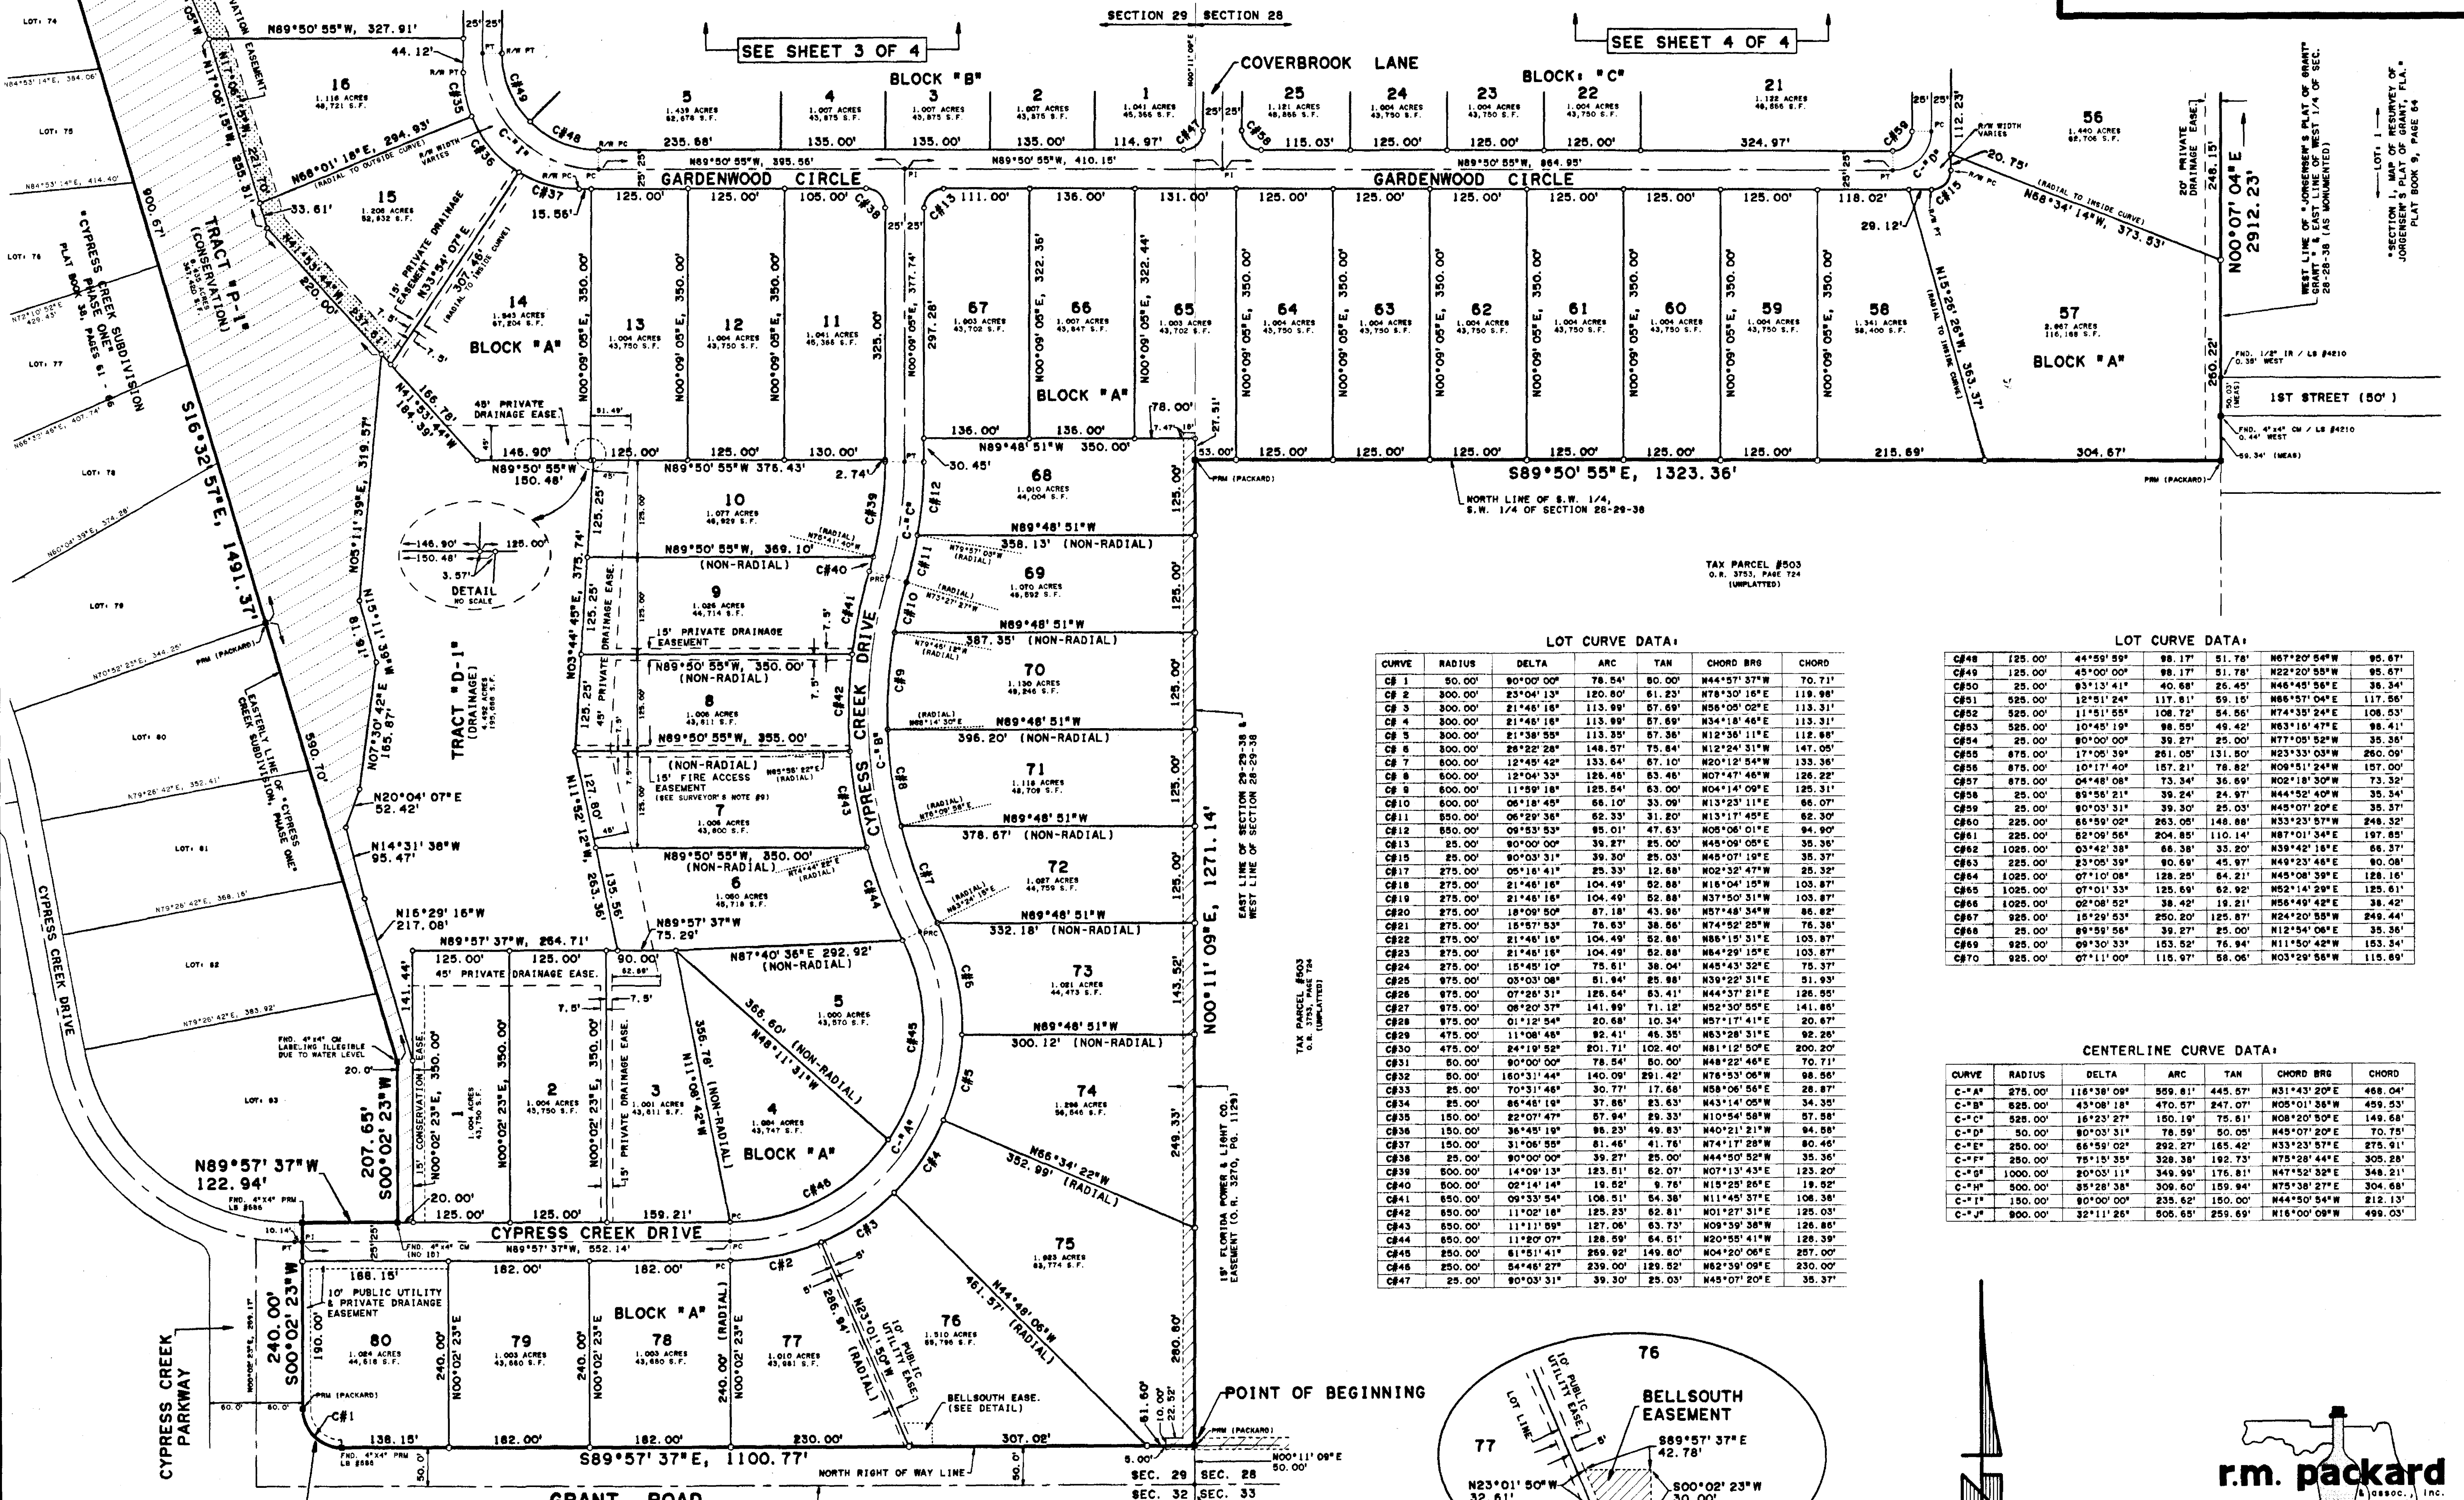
SECTION 29 | SECTION 28

SEE SHEET 3 OF 4

SEE SHEET 4 OF 4

COVERBROOK LANE

BLOCK "B"

BLOCK: "C"

GARDENWOOD CIRCLE

GARDENWOOD CIRCLE

BLOCK "A"

BLOCK "A"

BLOCK "A"

BLOCK "A"

BLOCK "A"

CYPRESS CREEK DRIVE

CYPRESS CREEK DRIVE

CYPRESS CREEK DRIVE

CYPRESS CREEK PARKWAY

TRACT "P-1" (CONSERVATION)

TRACT "D-1" (DRAINAGE)

"CYPRESS CREEK SUBDIVISION PHASE ONE" PLAT BOOK 36, PAGES 61 - 66

S16°32'57"E, 1491.37'

N89°50'55"W, 327.91'

N89°50'55"W, 395.56'

N89°50'55"W, 410.15'

N89°50'55"W, 864.95'

S89°50'55"E, 1323.36'

N00°11'09"E, 1271.14'

S89°57'37"E, 1100.77'

N00°07'04"E 2912.23'

1ST STREET (50')

NORTH LINE OF S.W. 1/4, S.W. 1/4 OF SECTION 28-29-38

TAX PARCEL #503 O.R. 3753, PAGE 724 (UNPLATTED)

EAST LINE OF SECTION 29-29-38 & WEST LINE OF SECTION 28-29-38

15' FLORIDA POWER & LIGHT CO. EASEMENT (O.R. 3270, PG. 1129)

WEST LINE OF "JORGENSEN'S PLAT OF GRANT" GRANT" & EAST LINE OF WEST 1/4 OF SEC. 28-28-38 (AS MONUMENTED)

"SECTION 1, MAP OF RESURVEY OF JORGENSEN'S PLAT OF GRANT, FLA." PLAT BOOK 9, PAGE 64

LOT: 1

POINT OF BEGINNING

NORTH RIGHT OF WAY LINE

GRANT ROAD

SEC. 29 | SEC. 28
SEC. 32 | SEC. 33

DETAIL NO SCALE

BELLSOUTH EASE. (SEE DETAIL)

BELLSOUTH EASEMENT

LOT CURVE DATA:

| CURVE | RADIUS | DELTA | ARC | TAN | CHORD BRG | CHORD |
|---|---|---|---|---|---|---|
| C# 1 | 50.00' | 90°00'00" | 78.54' | 50.00' | N44°57'37"W | 70.71' |
| C# 2 | 300.00' | 23°04'13" | 120.80' | 61.23' | N78°30'16"E | 119.98' |
| C# 3 | 300.00' | 21°46'16" | 113.99' | 57.69' | N56°05'02"E | 113.31' |
| C# 4 | 300.00' | 21°46'16" | 113.99' | 57.69' | N34°18'46"E | 113.31' |
| C# 5 | 300.00' | 21°38'55" | 113.35' | 57.36' | N12°36'11"E | 112.68' |
| C# 6 | 300.00' | 28°22'28" | 148.57' | 75.84' | N12°24'31"W | 147.05' |
| C# 7 | 600.00' | 12°45'42" | 133.64' | 67.10' | N20°12'54"W | 133.36' |
| C# 8 | 600.00' | 12°04'33" | 126.45' | 63.46' | N07°47'46"W | 126.22' |
| C# 9 | 600.00' | 11°59'18" | 125.54' | 63.00' | N04°14'09"E | 125.31' |
| C#10 | 600.00' | 06°18'45" | 66.10' | 33.09' | N13°23'11"E | 66.07' |
| C#11 | 550.00' | 06°29'36" | 62.33' | 31.20' | N13°17'45"E | 62.30' |
| C#12 | 550.00' | 09°53'53" | 95.01' | 47.63' | N05°06'01"E | 94.90' |
| C#13 | 25.00' | 90°00'00" | 39.27' | 25.00' | N45°09'05"E | 35.35' |
| C#15 | 25.00' | 90°03'31" | 39.30' | 25.03' | N45°07'19"E | 35.37' |
| C#17 | 275.00' | 05°16'41" | 25.33' | 12.68' | N02°32'47"W | 25.32' |
| C#18 | 275.00' | 21°46'16" | 104.49' | 52.88' | N16°04'15"W | 103.87' |
| C#19 | 275.00' | 21°46'16" | 104.49' | 52.88' | N37°50'31"W | 103.87' |
| C#20 | 275.00' | 18°09'50" | 87.18' | 43.95' | N57°48'34"W | 86.82' |
| C#21 | 275.00' | 15°57'53" | 76.63' | 38.56' | N74°52'25"W | 76.38' |
| C#22 | 275.00' | 21°46'16" | 104.49' | 52.88' | N86°15'31"E | 103.87' |
| C#23 | 275.00' | 21°46'16" | 104.49' | 52.88' | N64°29'15"E | 103.87' |
| C#24 | 275.00' | 15°45'10" | 75.61' | 38.04' | N45°43'32"E | 75.37' |
| C#25 | 975.00' | 03°03'08" | 51.94' | 25.98' | N39°22'31"E | 51.93' |
| C#26 | 975.00' | 07°25'31" | 126.64' | 63.41' | N44°37'21"E | 126.55' |
| C#27 | 975.00' | 08°20'37" | 141.99' | 71.12' | N52°30'55"E | 141.86' |
| C#28 | 975.00' | 01°12'54" | 20.68' | 10.34' | N57°17'41"E | 20.67' |
| C#29 | 475.00' | 11°08'48" | 92.41' | 46.35' | N63°28'31"E | 92.26' |
| C#30 | 475.00' | 24°19'52" | 201.71' | 102.40' | N81°12'50"E | 200.20' |
| C#31 | 50.00' | 90°00'00" | 78.54' | 50.00' | N48°22'46"E | 70.71' |
| C#32 | 50.00' | 160°31'44" | 140.09' | 291.42' | N76°53'06"W | 98.56' |
| C#33 | 25.00' | 70°31'46" | 30.77' | 17.68' | N58°06'56"E | 28.87' |
| C#34 | 25.00' | 86°46'19" | 37.86' | 23.63' | N43°14'05"W | 34.35' |
| C#35 | 150.00' | 22°07'47" | 57.94' | 29.33' | N10°54'58"W | 57.58' |
| C#36 | 150.00' | 36°45'19" | 96.23' | 49.83' | N40°21'21"W | 94.58' |
| C#37 | 150.00' | 31°06'55" | 81.46' | 41.76' | N74°17'28"W | 80.46' |
| C#38 | 25.00' | 90°00'00" | 39.27' | 25.00' | N44°50'52"W | 35.36' |
| C#39 | 500.00' | 14°09'13" | 123.51' | 62.07' | N07°13'43"E | 123.20' |
| C#40 | 500.00' | 02°14'14" | 19.52' | 9.76' | N15°25'26"E | 19.52' |
| C#41 | 650.00' | 09°33'54" | 108.51' | 54.38' | N11°45'37"E | 108.38' |
| C#42 | 650.00' | 11°02'16" | 125.23' | 62.81' | N01°27'31"E | 125.03' |
| C#43 | 650.00' | 11°11'59" | 127.06' | 63.73' | N09°39'38"W | 126.86' |
| C#44 | 650.00' | 11°20'07" | 128.59' | 64.51' | N20°55'41"W | 128.39' |
| C#45 | 250.00' | 61°51'41" | 269.92' | 149.80' | N04°20'06"E | 257.00' |
| C#46 | 250.00' | 54°46'27" | 239.00' | 129.52' | N62°39'09"E | 230.00' |
| C#47 | 25.00' | 90°03'31" | 39.30' | 25.03' | N45°07'20"E | 35.37' |

LOT CURVE DATA:

| C#48 | 125.00' | 44°59'09" | 98.17' | 51.78' | N67°20'54"W | 95.67' |
|---|---|---|---|---|---|---|
| C#49 | 125.00' | 45°00'00" | 98.17' | 51.78' | N22°20'55"W | 95.67' |
| C#50 | 25.00' | 93°13'41" | 40.68' | 26.45' | N46°45'56"E | 36.34' |
| C#51 | 525.00' | 12°51'24" | 117.81' | 59.15' | N86°57'04"E | 117.56' |
| C#52 | 525.00' | 11°51'55" | 108.72' | 54.56' | N74°35'24"E | 108.53' |
| C#53 | 525.00' | 10°45'19" | 98.55' | 49.42' | N63°16'47"E | 98.41' |
| C#54 | 25.00' | 90°00'00" | 39.27' | 25.00' | N77°05'52"W | 35.36' |
| C#55 | 875.00' | 17°05'39" | 261.05' | 131.50' | N23°33'03"W | 260.09' |
| C#56 | 875.00' | 10°17'40" | 157.21' | 78.82' | N09°51'24"W | 157.00' |
| C#57 | 875.00' | 04°48'08" | 73.34' | 36.69' | N02°18'30"W | 73.32' |
| C#58 | 25.00' | 89°56'21" | 39.24' | 24.97' | N44°52'40"W | 35.34' |
| C#59 | 25.00' | 90°03'31" | 39.30' | 25.03' | N45°07'20"E | 35.37' |
| C#60 | 225.00' | 66°59'02" | 263.05' | 148.88' | N33°23'57"W | 248.32' |
| C#61 | 225.00' | 52°09'56" | 204.85' | 110.14' | N87°01'34"E | 197.85' |
| C#62 | 1025.00' | 03°42'38" | 66.38' | 33.20' | N39°42'16"E | 66.37' |
| C#63 | 225.00' | 23°05'39" | 90.69' | 45.97' | N49°23'46"E | 90.08' |
| C#64 | 1025.00' | 07°10'08" | 128.25' | 64.21' | N45°08'39"E | 128.16' |
| C#65 | 1025.00' | 07°01'33" | 125.69' | 62.92' | N52°14'29"E | 125.61' |
| C#66 | 1025.00' | 02°08'52" | 38.42' | 19.21' | N56°49'42"E | 38.42' |
| C#67 | 925.00' | 15°29'53" | 250.20' | 125.87' | N24°20'55"W | 249.44' |
| C#68 | 25.00' | 89°59'56" | 39.27' | 25.00' | N12°54'06"E | 35.35' |
| C#69 | 925.00' | 09°30'33" | 153.52' | 76.94' | N11°50'42"W | 153.34' |
| C#70 | 925.00' | 07°11'00" | 115.97' | 58.06' | N03°29'56"W | 115.89' |

CENTERLINE CURVE DATA:

| CURVE | RADIUS | DELTA | ARC | TAN | CHORD BRG | CHORD |
|---|---|---|---|---|---|---|
| C-"A" | 275.00' | 116°38'09" | 559.81' | 445.57' | N31°43'20"E | 468.04' |
| C-"B" | 625.00' | 43°08'18" | 470.57' | 247.07' | N05°01'36"W | 459.53' |
| C-"C" | 525.00' | 16°23'27" | 150.19' | 75.61' | N08°20'50"E | 149.68' |
| C-"D" | 50.00' | 90°03'31" | 78.59' | 50.05' | N45°07'20"E | 70.75' |
| C-"E" | 250.00' | 66°59'02" | 292.27' | 165.42' | N33°23'57"E | 275.91' |
| C-"F" | 250.00' | 75°15'35" | 328.38' | 192.73' | N75°28'44"E | 305.28' |
| C-"G" | 1000.00' | 20°03'11" | 349.99' | 176.81' | N47°52'32"E | 348.21' |
| C-"H" | 500.00' | 35°28'38" | 309.60' | 159.94' | N75°38'27"E | 304.68' |
| C-"I" | 150.00' | 90°00'00" | 235.62' | 150.00' | N44°50'54"W | 212.13' |
| C-"J" | 900.00' | 32°11'26" | 505.65' | 259.69' | N16°00'09"W | 499.03' |

r.m. packard & assoc., inc.